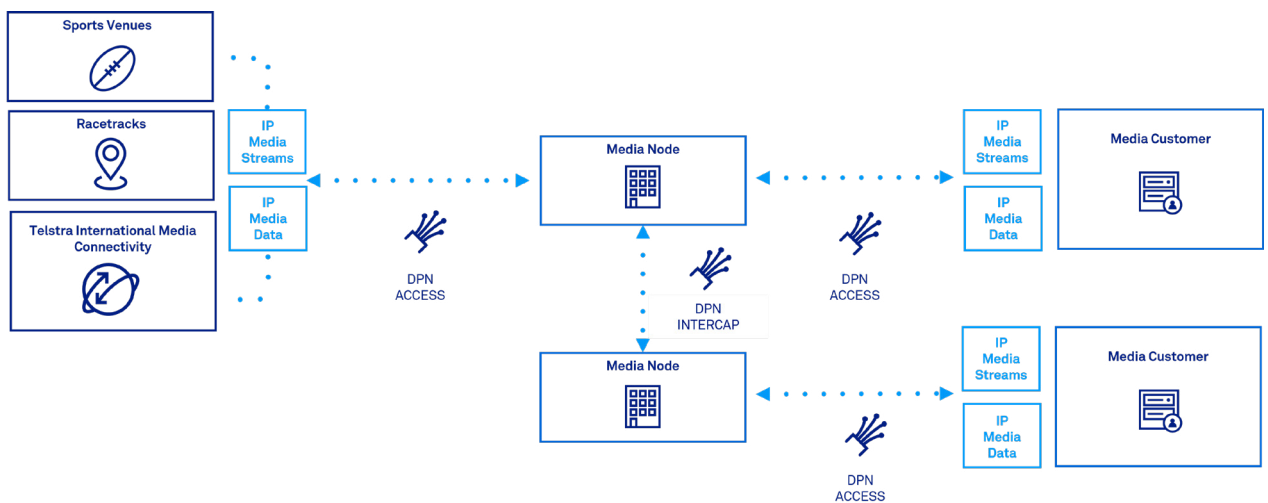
Sports Venues

Racetracks

Telstra International Media Connectivity

IP Media Streams

IP Media Data

DPN ACCESS

Media Node

DPN INTERCAP

Media Node

DPN ACCESS

IP Media Streams

IP Media Data

Media Customer

DPN ACCESS

IP Media Streams

IP Media Data

Media Customer